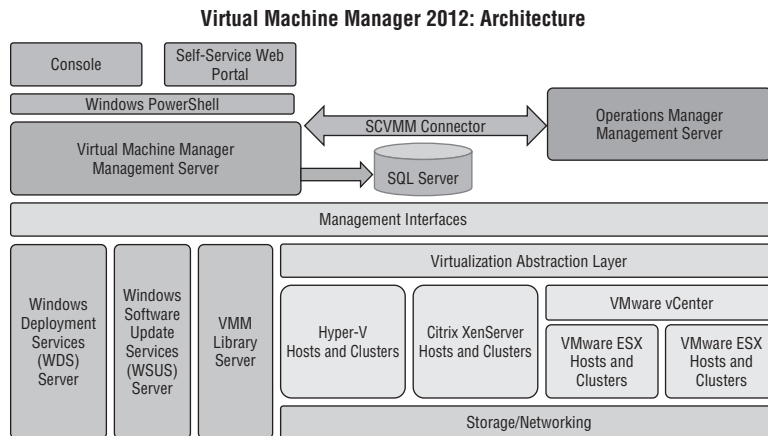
Virtual Machine Manager 2012: Architecture

Console

Self-Service Web Portal

Windows PowerShell

SCVMM Connector

Operations Manager Management Server

Virtual Machine Manager Management Server

SQL Server

Management Interfaces

Windows Deployment Services (WDS) Server

Windows Software Update Services (WSUS) Server

VMM Library Server

Virtualization Abstraction Layer

Hyper-V Hosts and Clusters

Citrix XenServer Hosts and Clusters

VMware vCenter

VMware ESX Hosts and Clusters

VMware ESX Hosts and Clusters

Storage/Networking